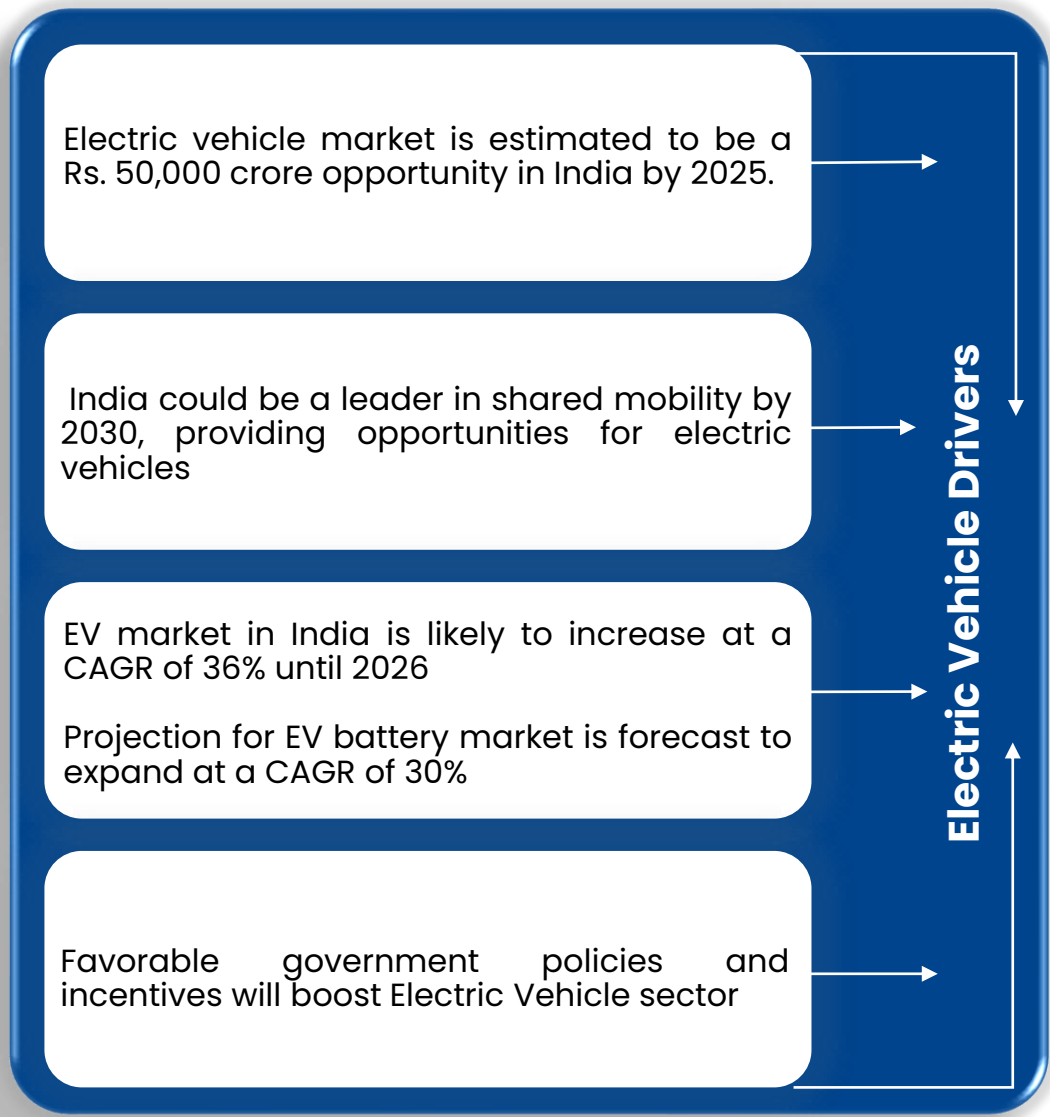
Electric vehicle market is estimated to be a Rs. 50,000 crore opportunity in India by 2025.

India could be a leader in shared mobility by 2030, providing opportunities for electric vehicles

EV market in India is likely to increase at a CAGR of 36% until 2026

Projection for EV battery market is forecast to expand at a CAGR of 30%

Favorable government policies and incentives will boost Electric Vehicle sector

Electric Vehicle Drivers